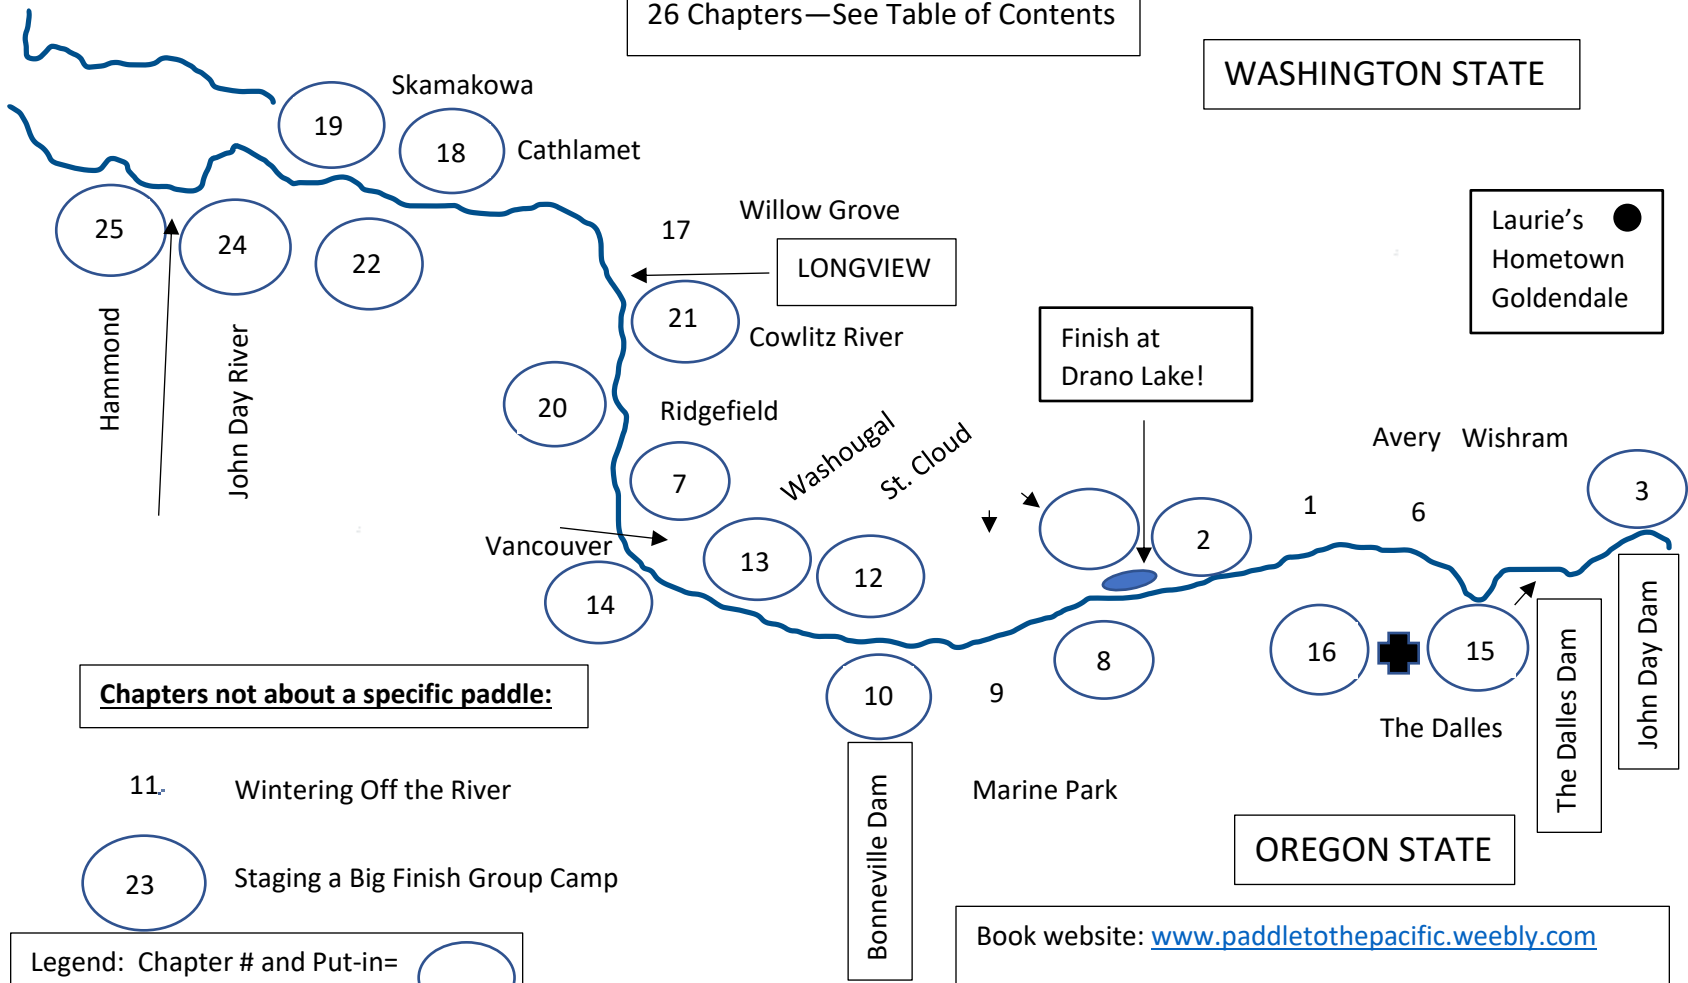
26 Chapters—See Table of Contents

WASHINGTON STATE

Skamakowa

19

18

Cathlamet

Willow Grove

17

LONGVIEW

25

24

22

Laurie's Hometown Goldendale

21

Cowlitz River

Hammond

John Day River

Finish at Drano Lake!

20

Ridgefield

Avery Wishram

7

Washougal

St. Cloud

3

1

6

Vancouver

13

12

2

14

16

15

8

The Dalles Dam

John Day Dam

Chapters not about a specific paddle:

10

9

The Dalles

11. Wintering Off the River

Bonneville Dam

Marine Park

23 Staging a Big Finish Group Camp

OREGON STATE

Book website: www.paddletothepacific.weebly.com

Legend: Chapter # and Put-in=